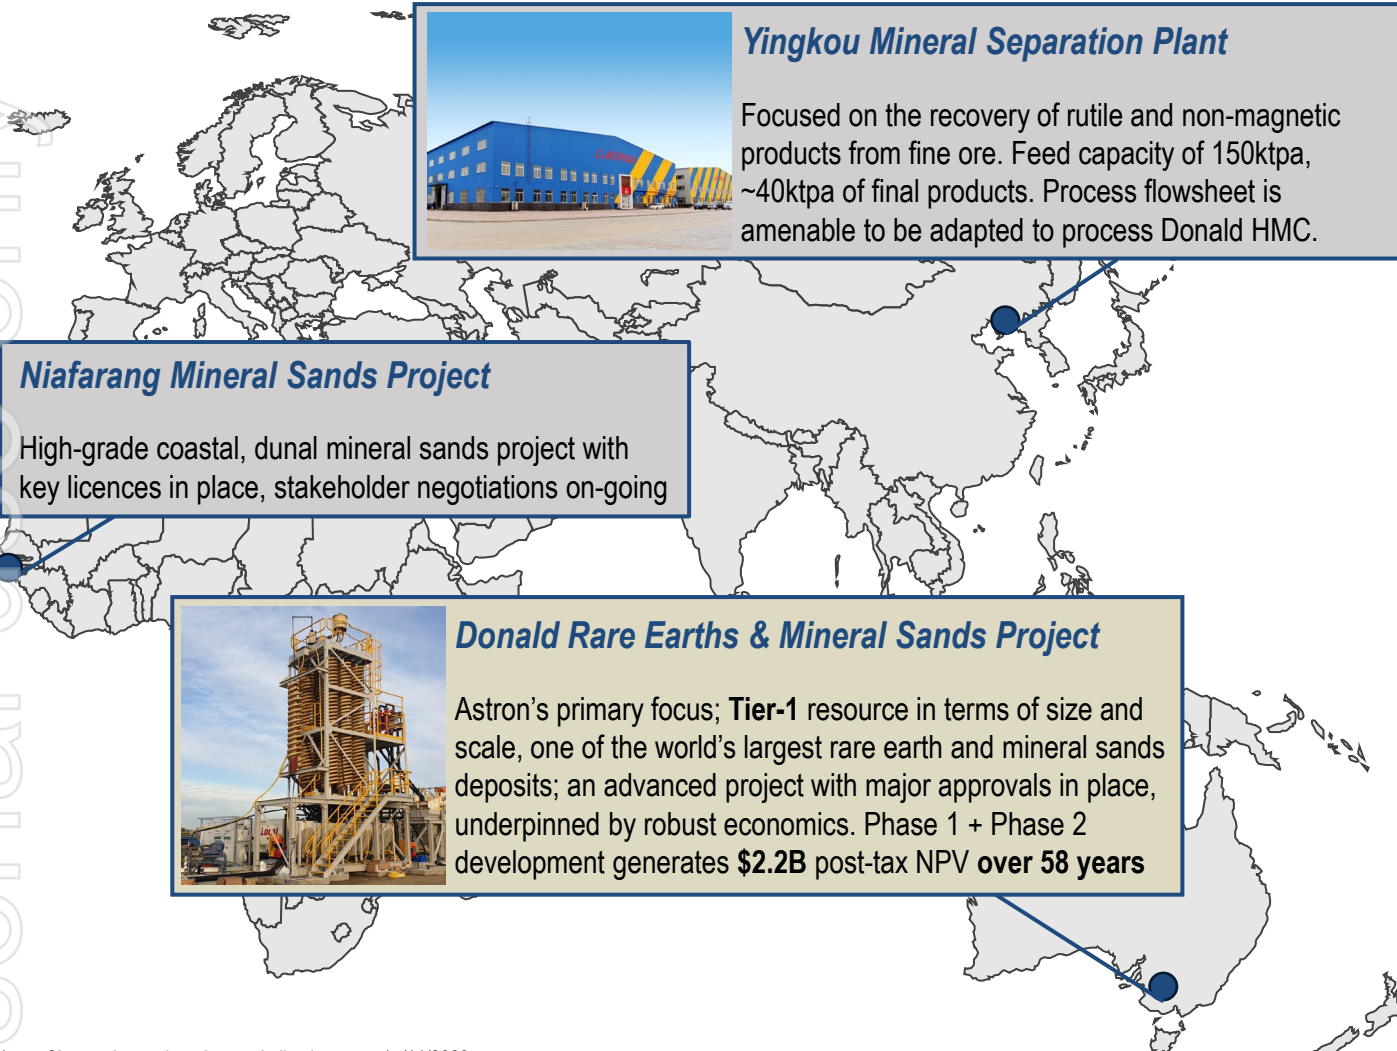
Yingkou Mineral Separation Plant

Focused on the recovery of rutile and non-magnetic products from fine ore. Feed capacity of 150ktpa, ~40ktpa of final products. Process flowsheet is amenable to be adapted to process Donald HMC.

Niafarang Mineral Sands Project

High-grade coastal, dunal mineral sands project with key licences in place, stakeholder negotiations on-going

Donald Rare Earths & Mineral Sands Project

Astron's primary focus; **Tier-1** resource in terms of size and scale, one of the world's largest rare earth and mineral sands deposits; an advanced project with major approvals in place, underpinned by robust economics. Phase 1 + Phase 2 development generates **$2.2B** post-tax NPV **over 58 years**

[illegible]